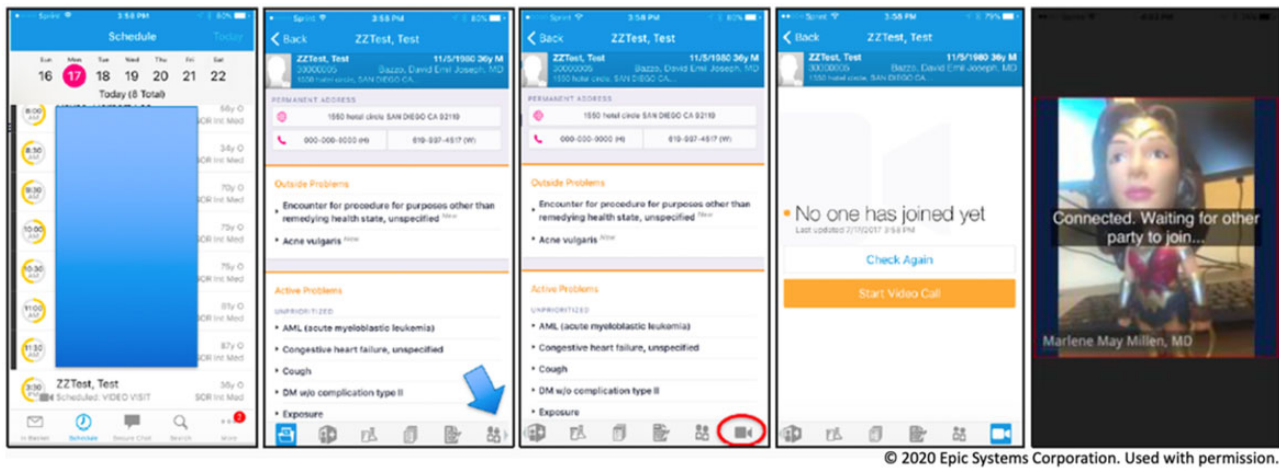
Sprint 3:58 PM 80%

Schedule Today

Sun 16 Mon 17 Tue 18 Wed 19 Thu 20 Fri 21 Sat 22

Today (8 Total)

8:00 AM 66y O SOR Int Med
8:30 AM 34y O SOR Int Med
9:30 AM 70y O SOR Int Med
10:00 AM 75y O SOR Int Med
10:30 AM 75y O SOR Int Med
11:00 AM 81y O SOR Int Med
11:30 AM 87y O SOR Int Med
3:30 PM ZZTest, Test 36y O Scheduled: VIDEO VISIT SOR Int Med

In Basket Schedule Secure Chat Search More

Sprint 3:58 PM 80%

Back ZZTest, Test

ZZTest, Test 11/5/1980 36y M
30000005 Bazzo, David Emil Joseph, MD
1550 hotel circle SAN DIEGO CA

PERMANENT ADDRESS
1550 hotel circle SAN DIEGO CA 92119
000-000-0000 (H) 619-997-4517 (W)

Outside Problems
Encounter for procedure for purposes other than remedying health state, unspecified New
Acne vulgaris New

Active Problems
UNPRIORITIZED
AML (acute myeloblastic leukemia)
Congestive heart failure, unspecified
Cough
DM w/o complication type II
Exposure

Sprint 3:58 PM 80%

Back ZZTest, Test

ZZTest, Test 11/5/1980 36y M
30000005 Bazzo, David Emil Joseph, MD
1550 hotel circle SAN DIEGO CA

PERMANENT ADDRESS
1550 hotel circle SAN DIEGO CA 92119
000-000-0000 (H) 619-997-4517 (W)

Outside Problems
Encounter for procedure for purposes other than remedying health state, unspecified New
Acne vulgaris New

Active Problems
UNPRIORITIZED
AML (acute myeloblastic leukemia)
Congestive heart failure, unspecified
Cough
DM w/o complication type II
Exposure

Sprint 3:58 PM 79%

Back ZZTest, Test

ZZTest, Test 11/5/1980 36y M
30000005 Bazzo, David Emil Joseph, MD
1550 hotel circle SAN DIEGO CA

No one has joined yet
Last updated 7/17/2017 3:58 PM

Check Again

Start Video Call

Connected. Waiting for other party to join...

Marlene May Millen, MD

© 2020 Epic Systems Corporation. Used with permission.